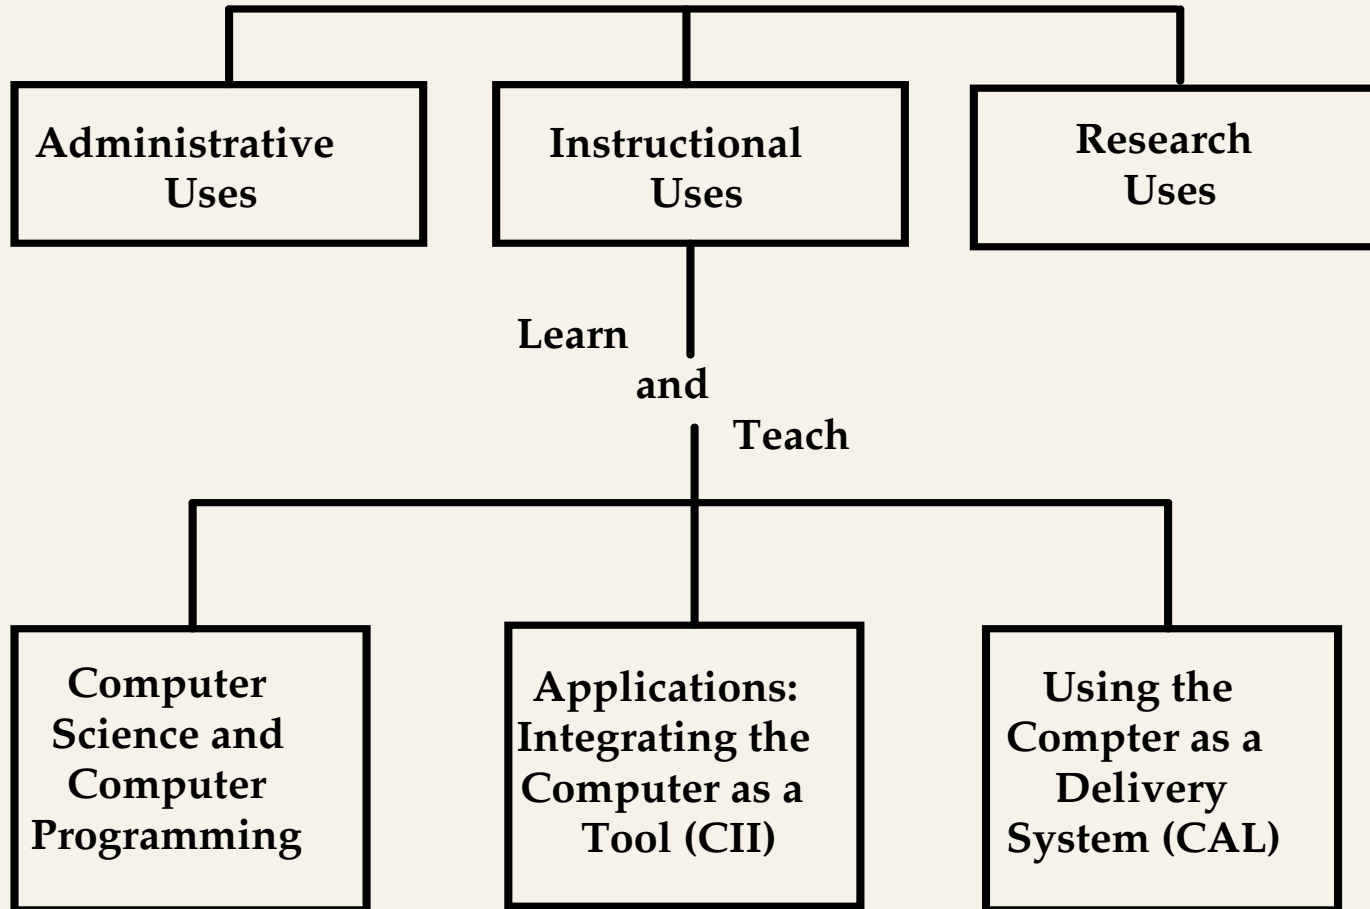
Administrative Uses

Instructional Uses

Research Uses

Learn and Teach

Computer Science and Computer Programming

Applications: Integrating the Computer as a Tool (CII)

Using the Compter as a Delivery System (CAL)